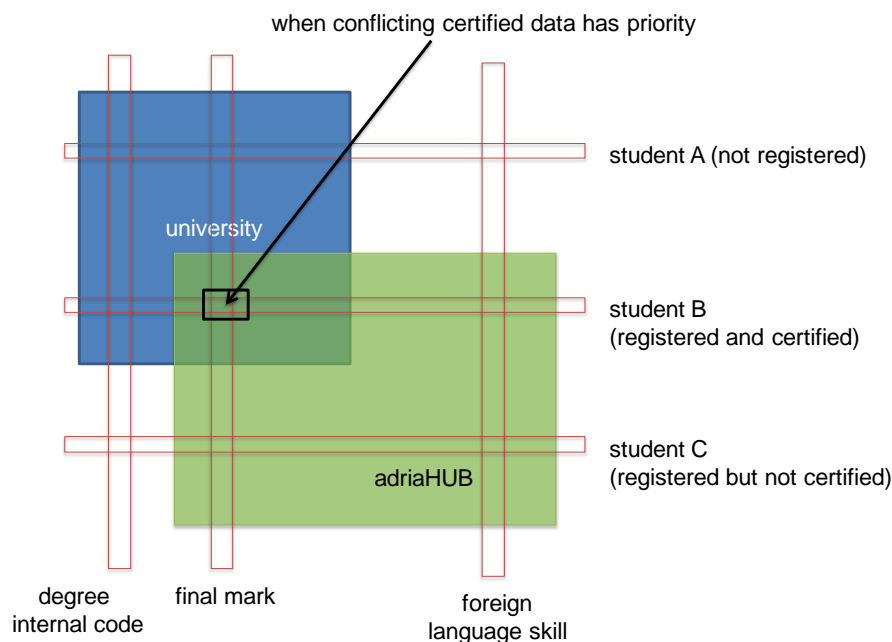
when conflicting certified data has priority

student A (not registered)

university

student B
(registered and certified)

student C
(registered but not certified)

adriaHUB

degree
internal code

final mark

foreign
language skill